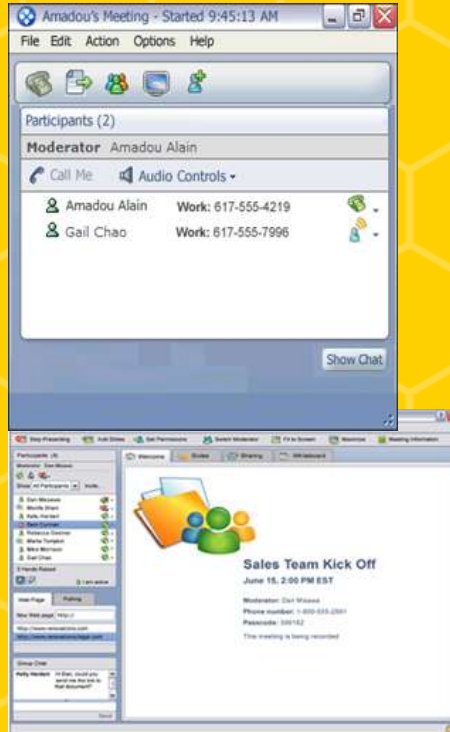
Amadou's Meeting - Started 9:45:13 AM

File Edit Action Options Help

Participants (2)

Moderator Amadou Alain

Call Me Audio Controls

Amadou Alain Work: 617-555-4219

Gail Chao Work: 617-555-7996

Show Chat

Stop Presenting Add Slides Set Permissions Switch Moderator Fit to Screen Maximize Meeting Information

Participants (8)

Moderator: Dan Misawa

Show: All Participants Invite

Dan Misawa
Monfa Shani
Kelly Hardert
Sam Cunner
Rebecca Gardner
Marie Tompkin
Mike Morrison
Gail Chao

3 Hands Raised

I am active

Web Page Polling

New Web page: http://

http://www.renovations.com

http://www.renovations/legal.com

Group Chat

Kelly Hardert: Hi Dan, could you send me the link to that document?

Send

Welcome Slides Sharing Whiteboard

Sales Team Kick Off

June 15, 2:00 PM EST

Moderator: Dan Misawa

Phone number: 1-800-555-2861

Passcode: 389182

This meeting is being recorded